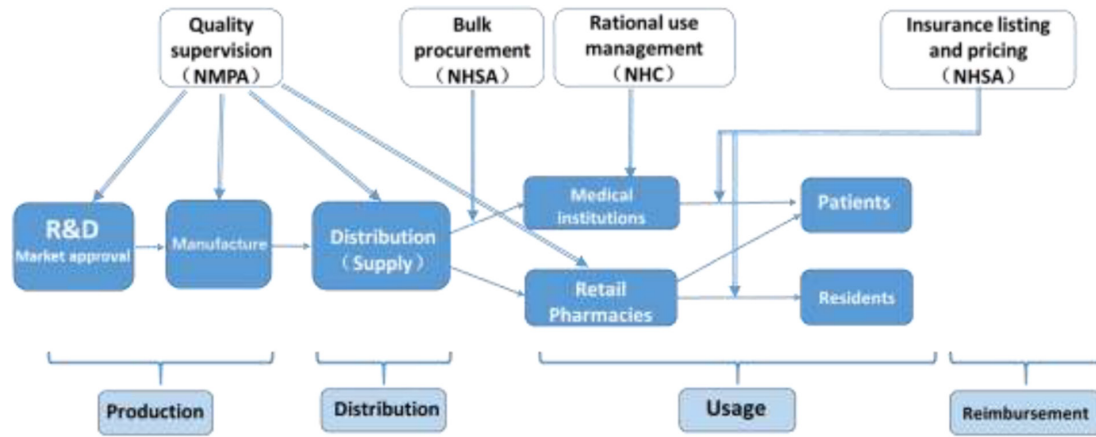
Quality supervision （NMPA）

Bulk procurement （NHSA）

Rational use management （NHC）

Insurance listing and pricing （NHSA）

R&D
Market approval

Manufacture

Distribution （Supply）

Medical institutions

Retail Pharmacies

Patients

Residents

Production

Distribution

Usage

Reimbursement